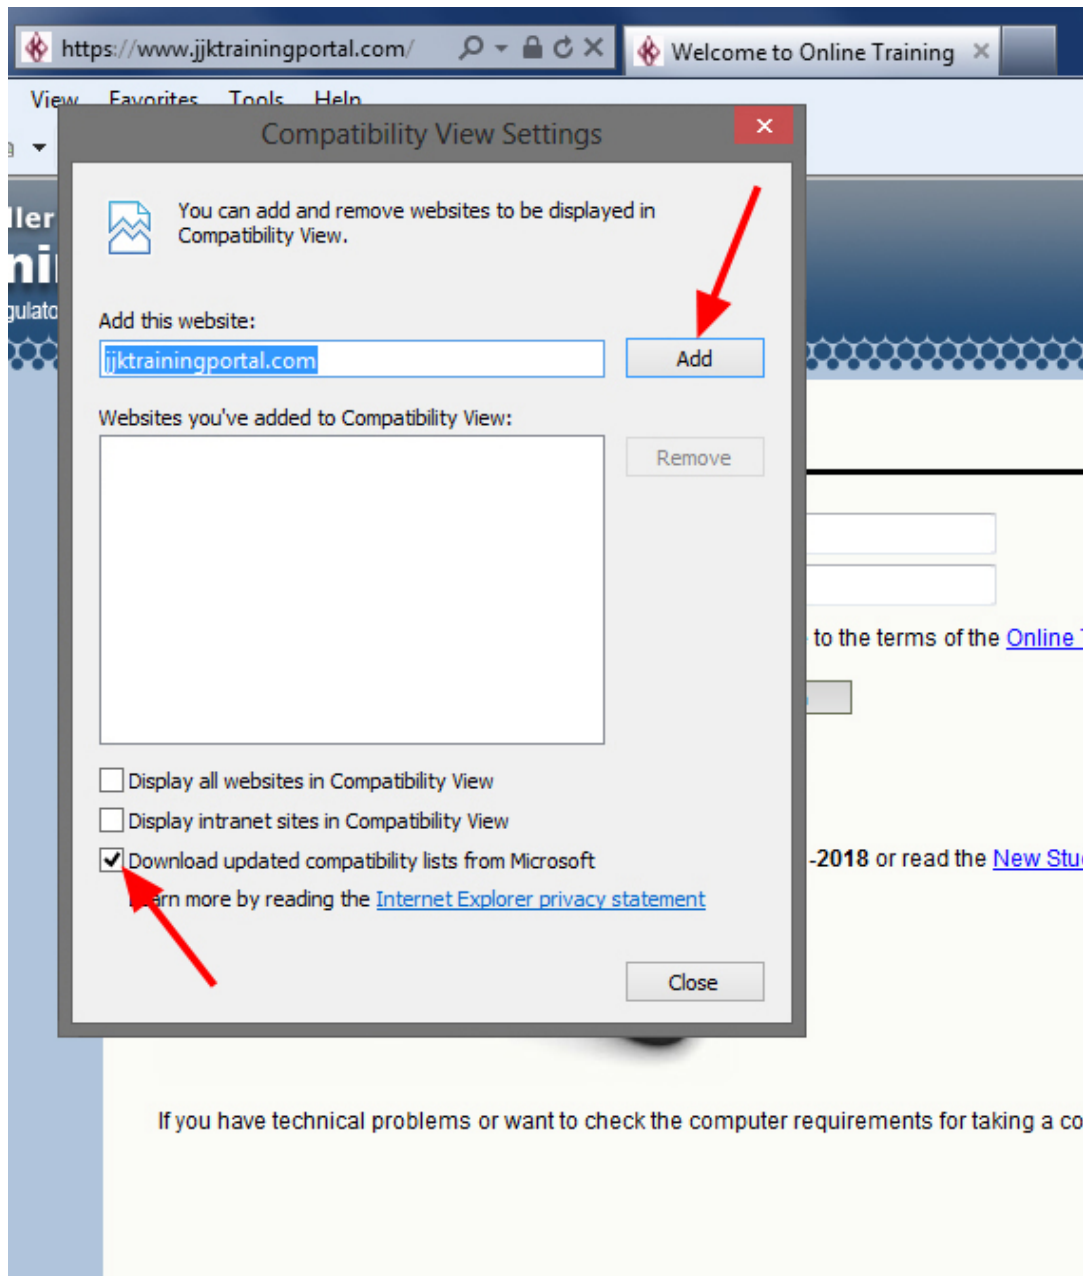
https://www.jjktrainingportal.com/

Welcome to Online Training ×

View Favorites Tools Help

ller
ni
gulato

Compatibility View Settings

×

You can add and remove websites to be displayed in Compatibility View.

Add this website:

jjktrainingportal.com

Add

Websites you've added to Compatibility View:

Remove

Display all websites in Compatibility View

Display intranet sites in Compatibility View

Download updated compatibility lists from Microsoft

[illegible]rn more by reading the Internet Explorer privacy statement

Close

to the terms of the Online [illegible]

-2018 or read the New Stu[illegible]

If you have technical problems or want to check the computer requirements for taking a co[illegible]